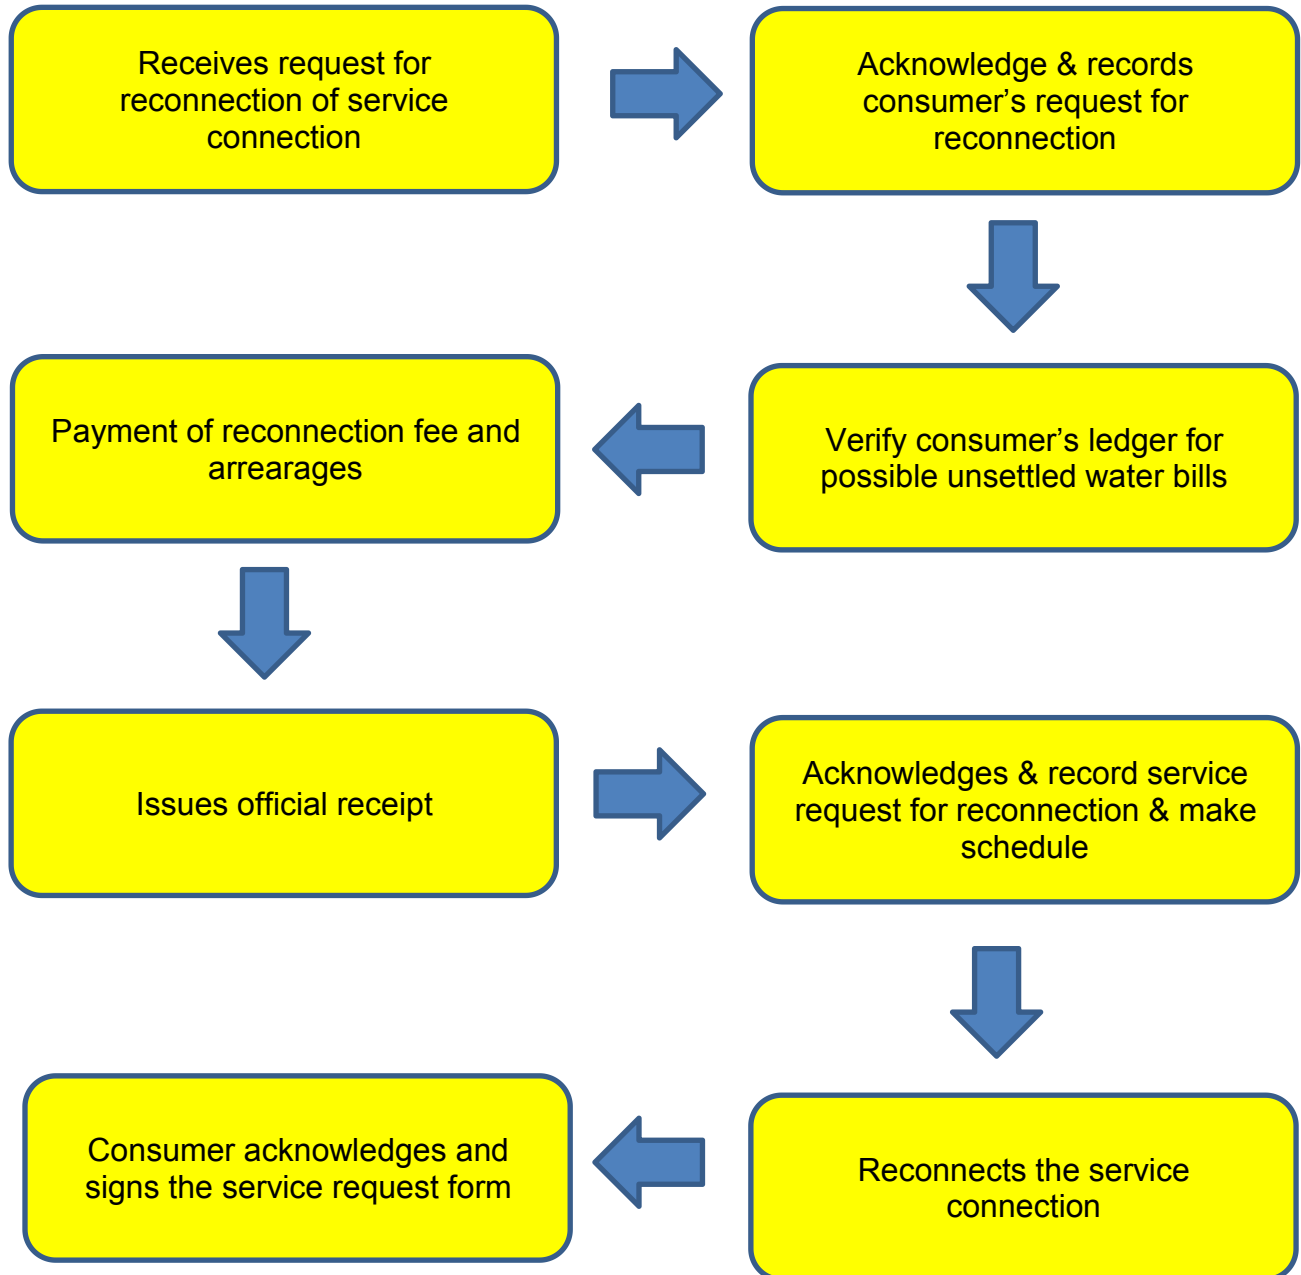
Receives request for reconnection of service connection

Acknowledge & records consumer’s request for reconnection

Verify consumer’s ledger for possible unsettled water bills

Payment of reconnection fee and arrearages

Issues official receipt

Acknowledges & record service request for reconnection & make schedule

Reconnects the service connection

Consumer acknowledges and signs the service request form